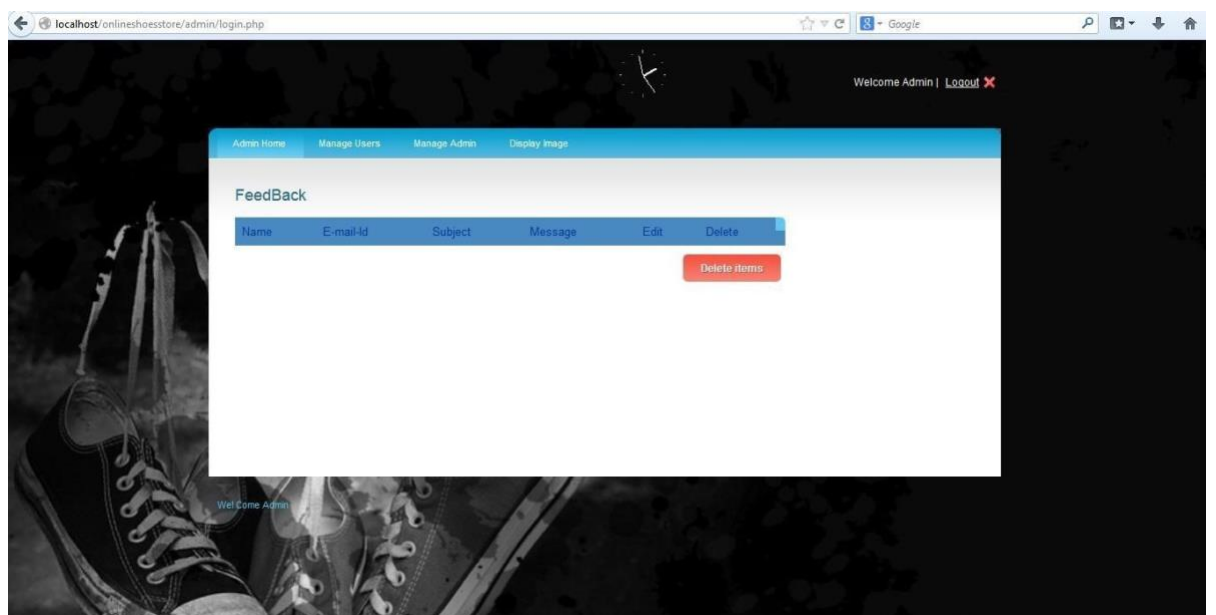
localhost/onlineshoesstore/admin/login.php

Google

Welcome Admin | Logout

Admin Home Manage Users Manage Admin Display Image

FeedBack

| Name | E-mail-Id | Subject | Message | Edit | Delete |
|---|---|---|---|---|---|

Delete items

Wel Come Admin